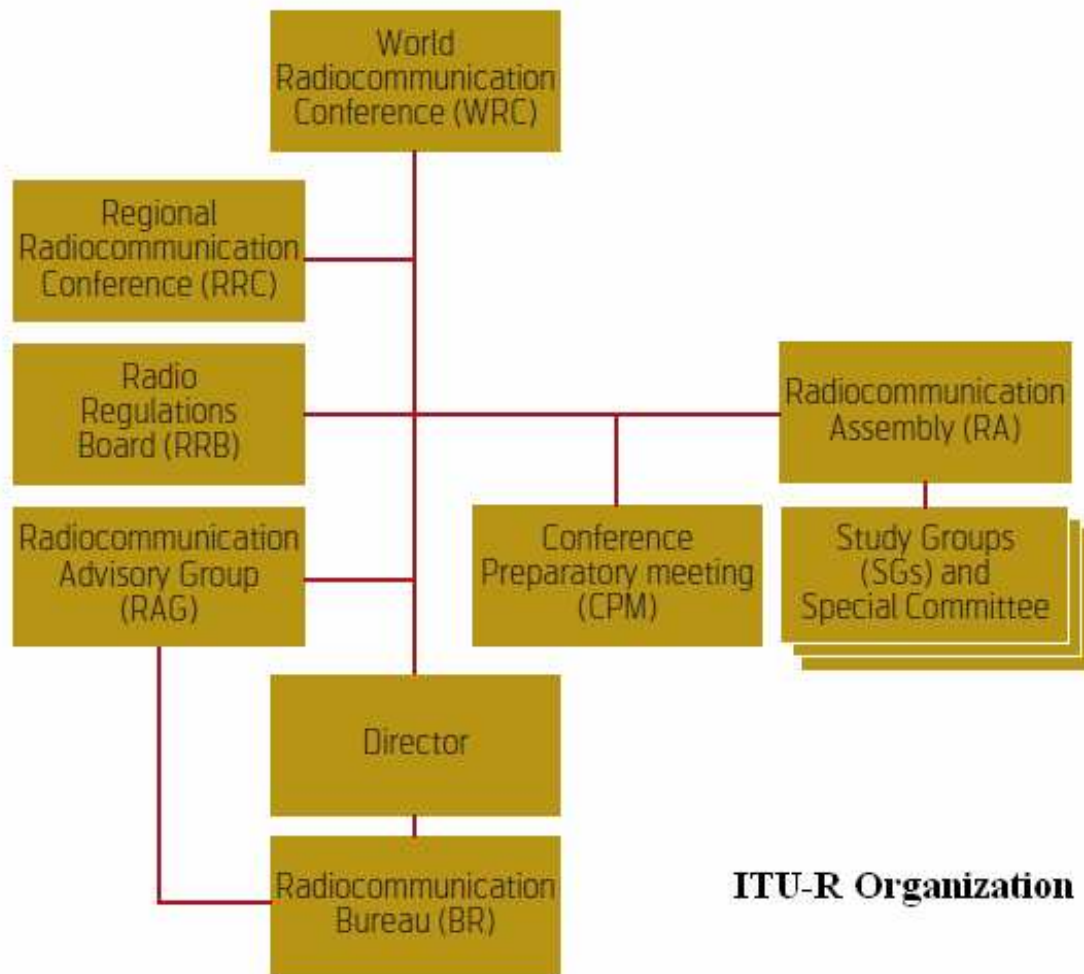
World Radiocommunication Conference (WRC)

Regional Radiocommunication Conference (RRC)

Radio Regulations Board (RRB)

Radiocommunication Assembly (RA)

Radiocommunication Advisory Group (RAG)

Conference Preparatory meeting (CPM)

Study Groups (SGs) and Special Committee

Director

Radiocommunication Bureau (BR)

ITU-R Organization